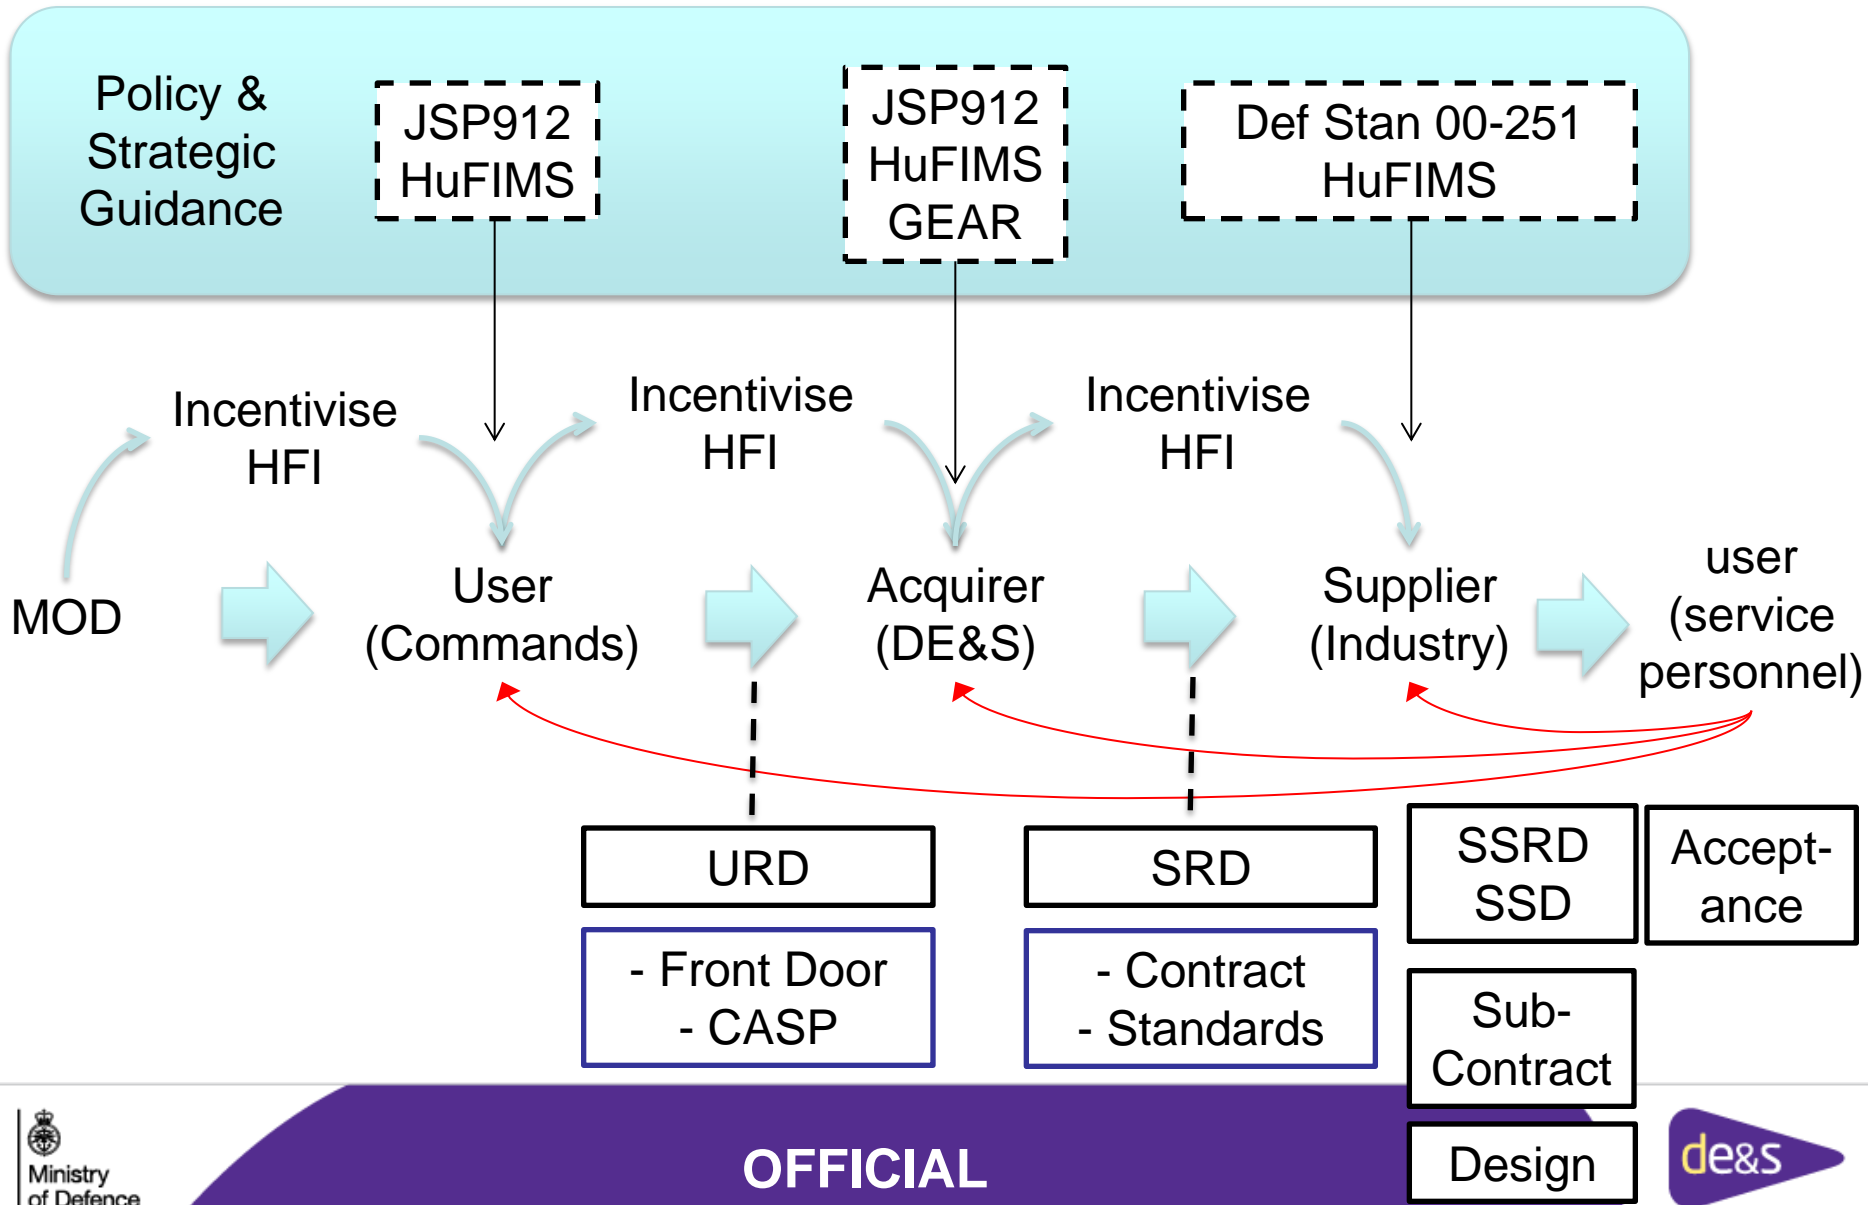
Policy & Strategic Guidance

JSP912 HuFIMS

JSP912 HuFIMS GEAR

Def Stan 00-251 HuFIMS

Incentivise HFI

Incentivise HFI

Incentivise HFI

MOD

User (Commands)

Acquirer (DE&S)

Supplier (Industry)

user (service personnel)

URD

- Front Door
- CASP

SRD

- Contract
- Standards

SSRD SSD

Accept-ance

Sub-Contract

Design

Ministry of Defence

OFFICIAL

de&s